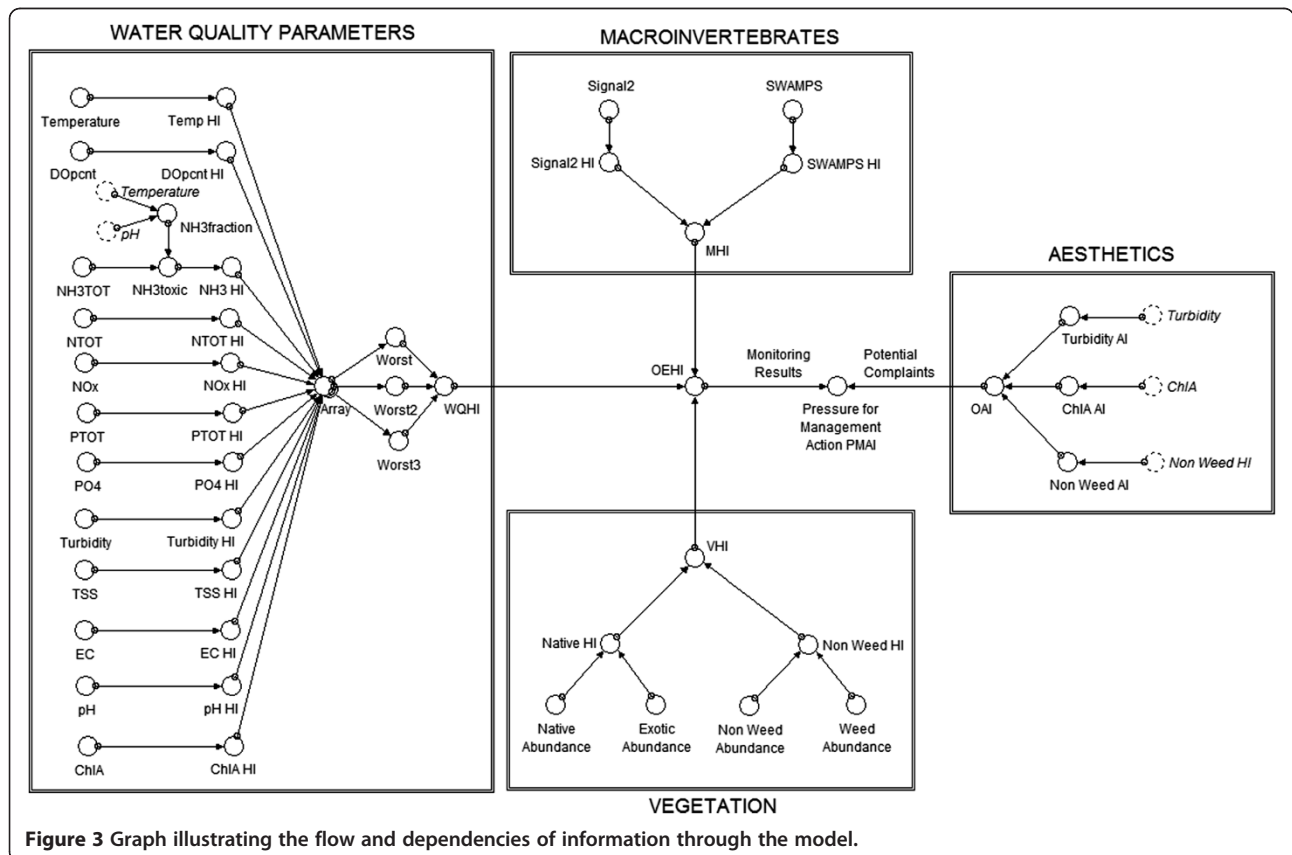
WATER QUALITY PARAMETERS

Temperature
Temp HI
DOpcnt
DOpcnt HI
Temperature
pH
NH3fraction
NH3TOT
NH3toxic
NH3 HI
NTOT
NTOT HI
NOx
NOx HI
PTOT
PTOT HI
PO4
PO4 HI
Turbidity
Turbidity HI
TSS
TSS HI
EC
EC HI
pH
pH HI
ChlA
ChlA HI
Array
Worst
Worst2
Worst3
WQHI

MACROINVERTEBRATES

Signal2
SWAMPS
Signal2 HI
SWAMPS HI
MHI

OEHI
Monitoring Results
Pressure for Management Action PMAI
Potential Complaints

AESTHETICS

Turbidity
Turbidity AI
ChlA
ChlA AI
OAI
Non Weed HI
Non Weed AI

VHI
Native HI
Non Weed HI
Native Abundance
Exotic Abundance
Non Weed Abundance
Weed Abundance

VEGETATION

Figure 3 Graph illustrating the flow and dependencies of information through the model.